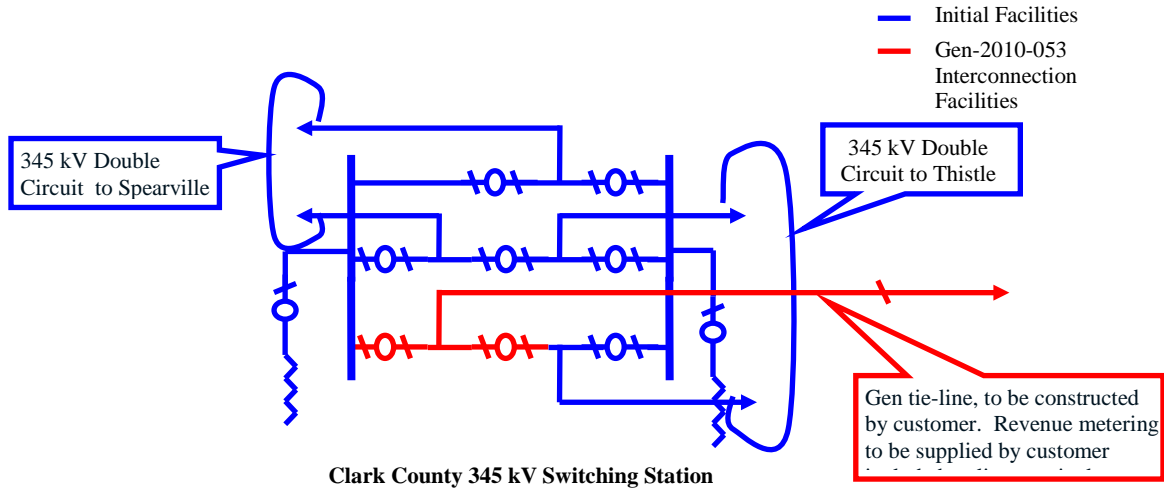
Initial Facilities

Gen-2010-053 Interconnection Facilities

345 kV Double Circuit to Spearville

345 kV Double Circuit to Thistle

Gen tie-line, to be constructed by customer. Revenue metering to be supplied by customer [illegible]

Clark County 345 kV Switching Station